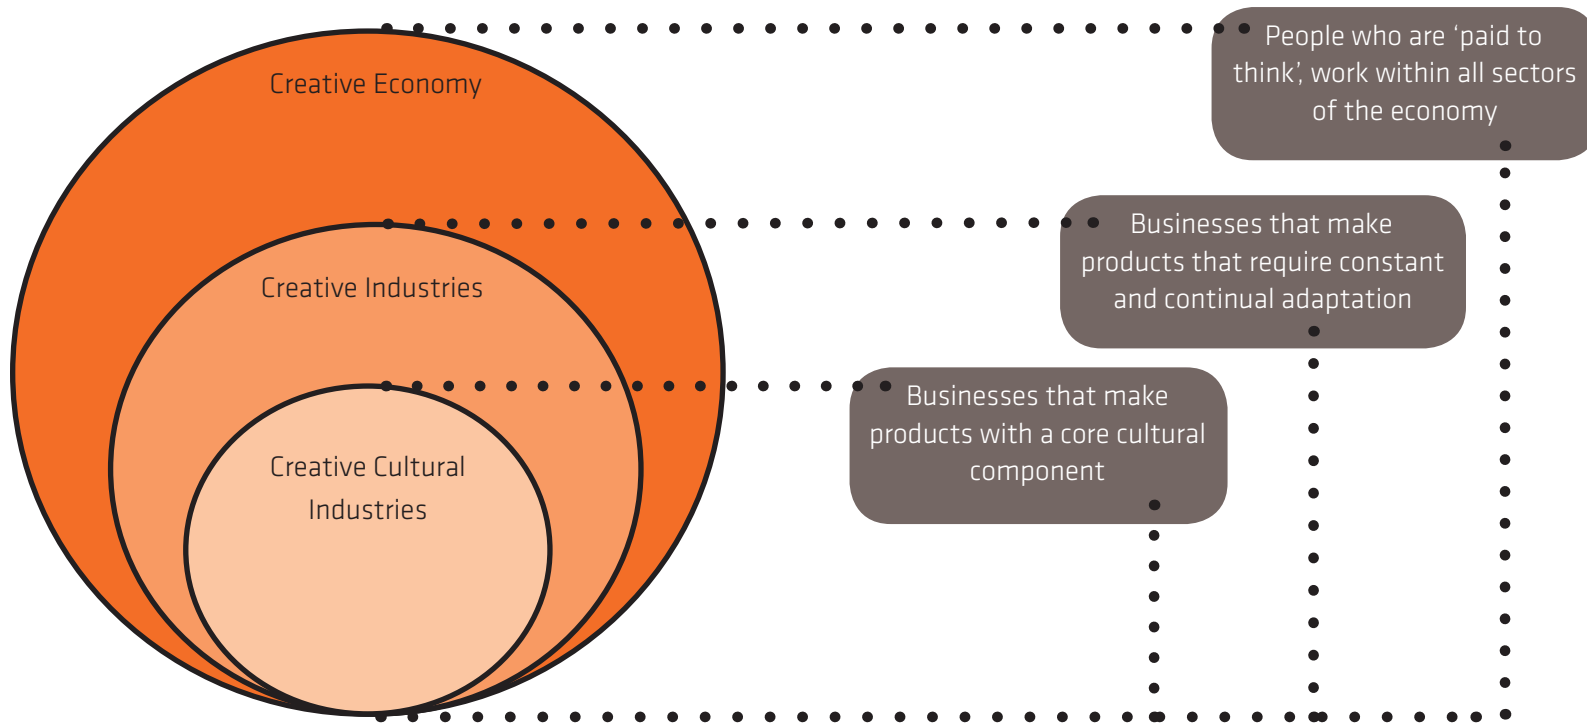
Creative Economy

Creative Industries

Creative Cultural Industries

People who are ‘paid to think’, work within all sectors of the economy

Businesses that make products that require constant and continual adaptation

Businesses that make products with a core cultural component